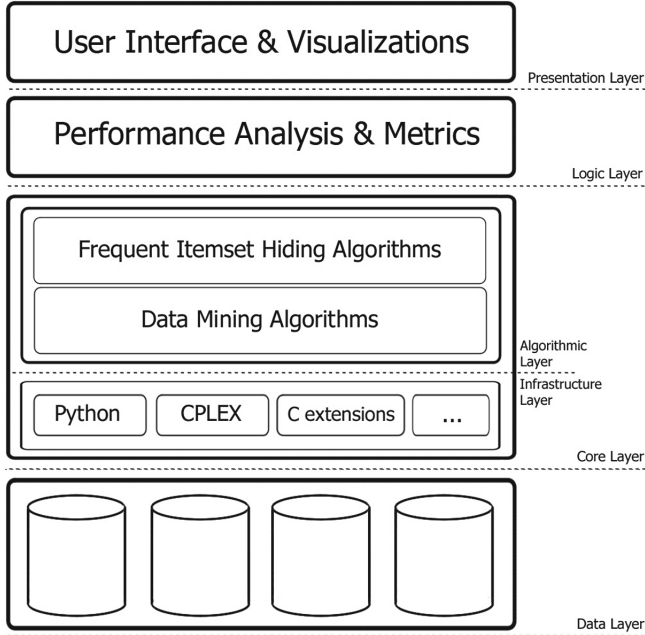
User Interface & Visualizations

Presentation Layer

Performance Analysis & Metrics

Logic Layer

Frequent Itemset Hiding Algorithms

Data Mining Algorithms

Algorithmic Layer

Infrastructure Layer

Python

CPLEX

C extensions

...

Core Layer

Data Layer